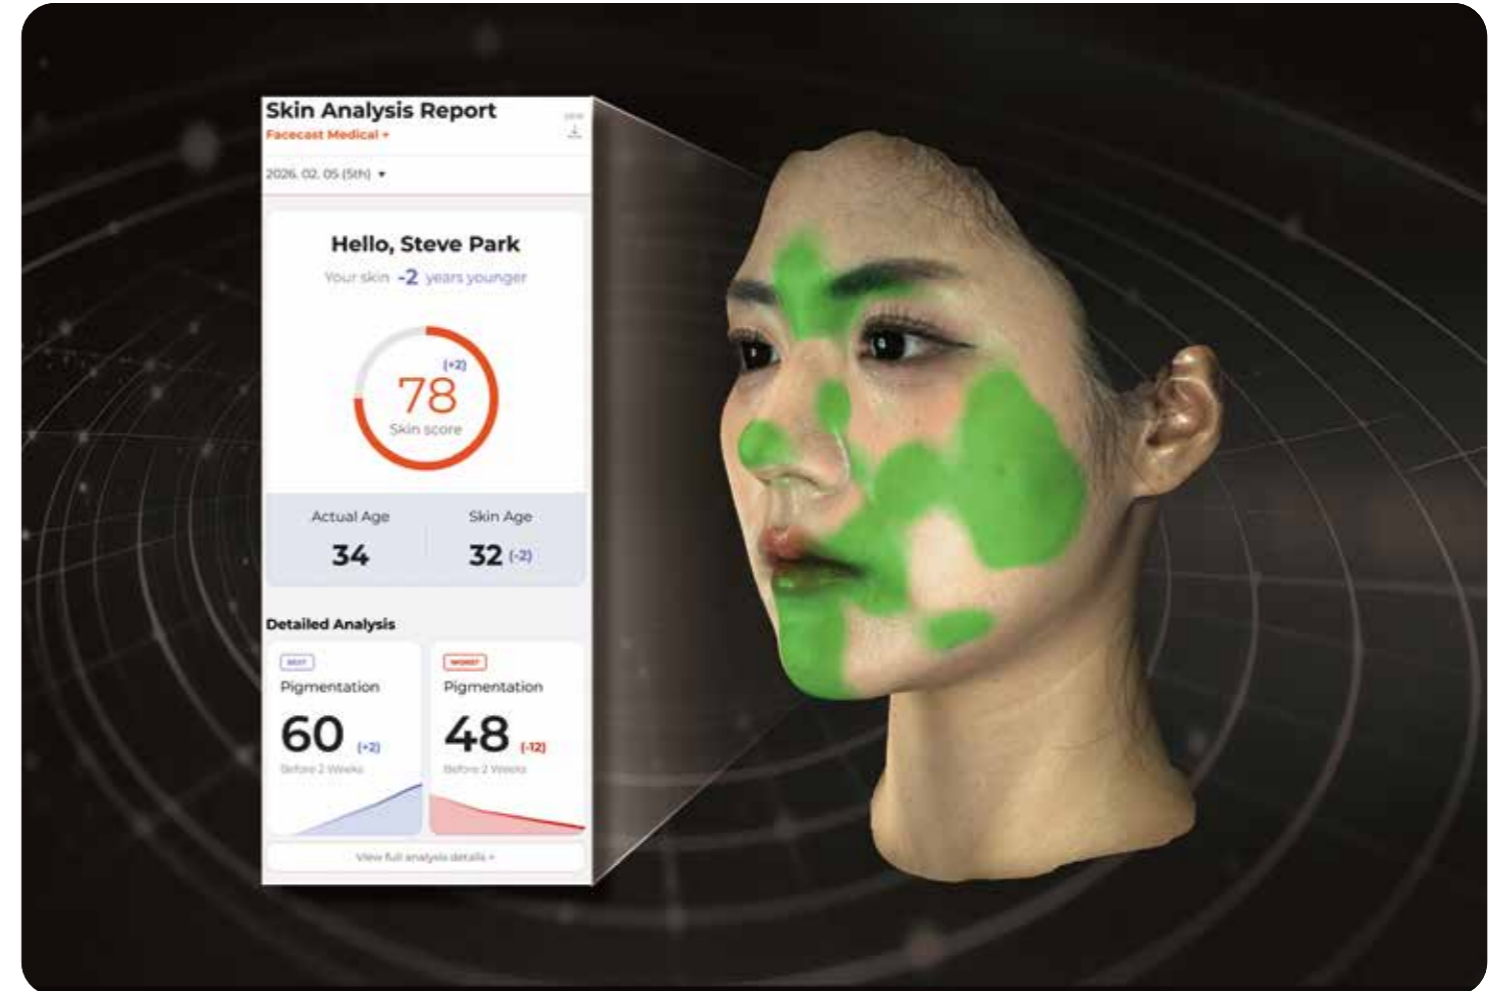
Skin Analysis Report
Facecast Medical •

2026. 02. 05 (5th) ▾

Hello, Steve Park
Your skin -2 years younger

(+2)
78
Skin score

Actual Age
34

Skin Age
32 (-2)

Detailed Analysis

BEST
Pigmentation
60 (+2)
Before 2 Weeks

WORST
Pigmentation
48 (-12)
Before 2 Weeks

View full analysis details ›